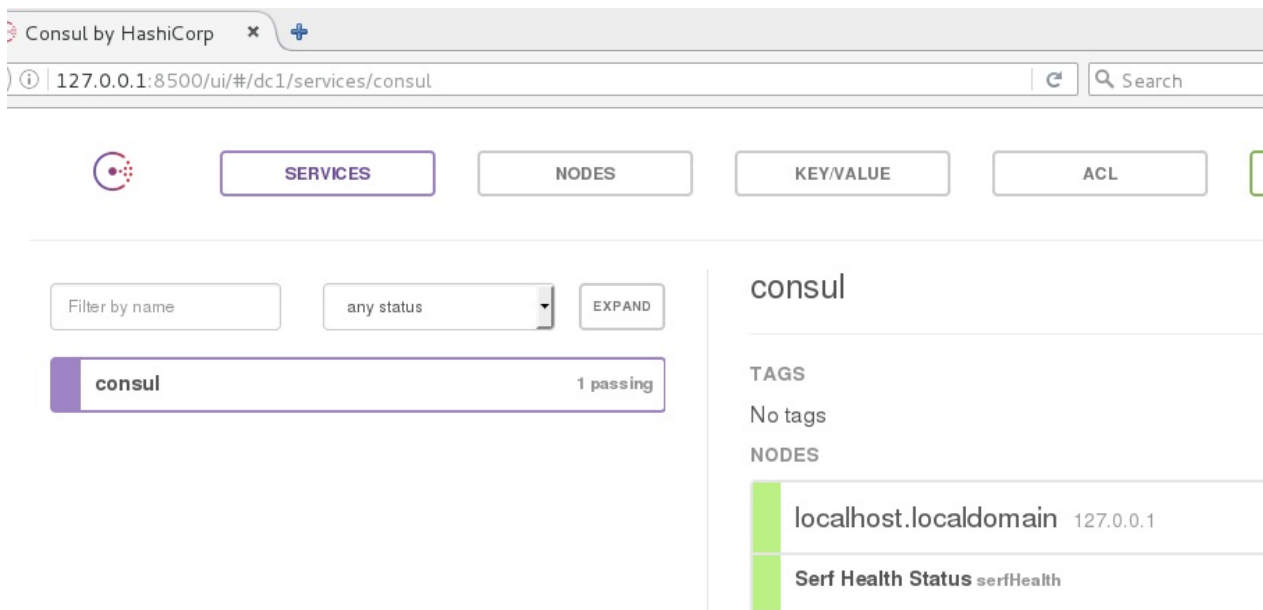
Consul by HashiCorp ×

127.0.0.1:8500/ui/#/dc1/services/consul

Search

SERVICES

NODES

KEY/VALUE

ACL

Filter by name

any status

EXPAND

consul

1 passing

consul

TAGS

No tags

NODES

localhost.localdomain 127.0.0.1

Serf Health Status serfHealth